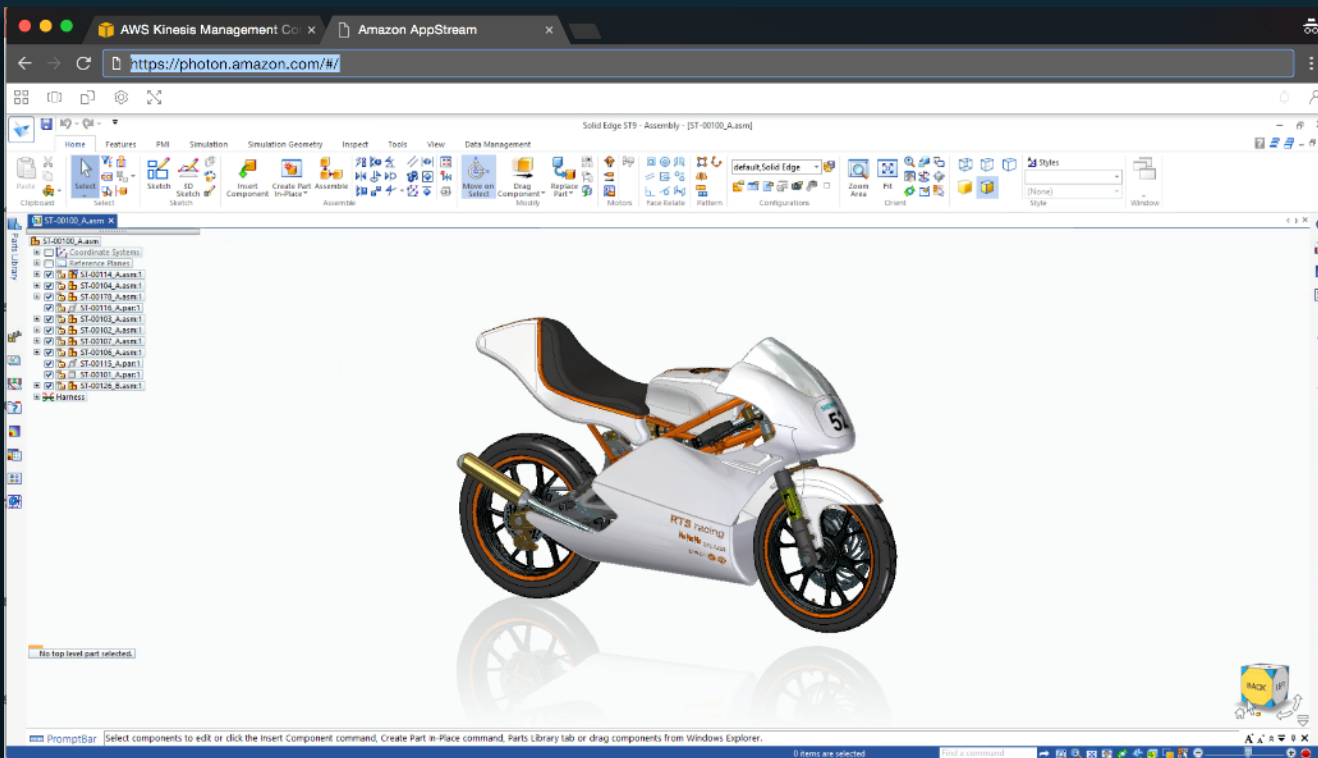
AWS Kinesis Management Co ×
Amazon AppStream ×

https://photon.amazon.com/#/

Solid Edge ST9 - Assembly - [ST-00100_A.asm]

Home Features PMI Simulation Simulation Geometry Inspect Tools View Data Management

Paste
Clipboard
Select
Select
Sketch
3D Sketch
Sketch
Insert Component
Create Part In-Place
Assemble
Assemble
Move on Select
Drag Component
Replace Part
Modify
Motors
Face Relate
Pattern
default,Solid Edge
Configurations
Zoom Area
Fit
Orient
Styles
(None)
Style
Window

ST-00100_A.asm ×

Parts Library

ST-00100_A.asm
Coordinate Systems
Reference Planes
ST-00114_A.asm:1
ST-00104_A.asm:1
ST-00170_A.asm:1
ST-00116_A.par:1
ST-00103_A.asm:1
ST-00102_A.asm:1
ST-00107_A.asm:1
ST-00106_A.asm:1
ST-00115_A.par:1
ST-00101_A.par:1
ST-00126_B.asm:1
Harness

52

RTS Racing

No top level part selected.

BACK

PromptBar
Select components to edit or click the Insert Component command, Create Part In-Place command, Parts Library tab or drag components from Windows Explorer.

0 items are selected
Find a command